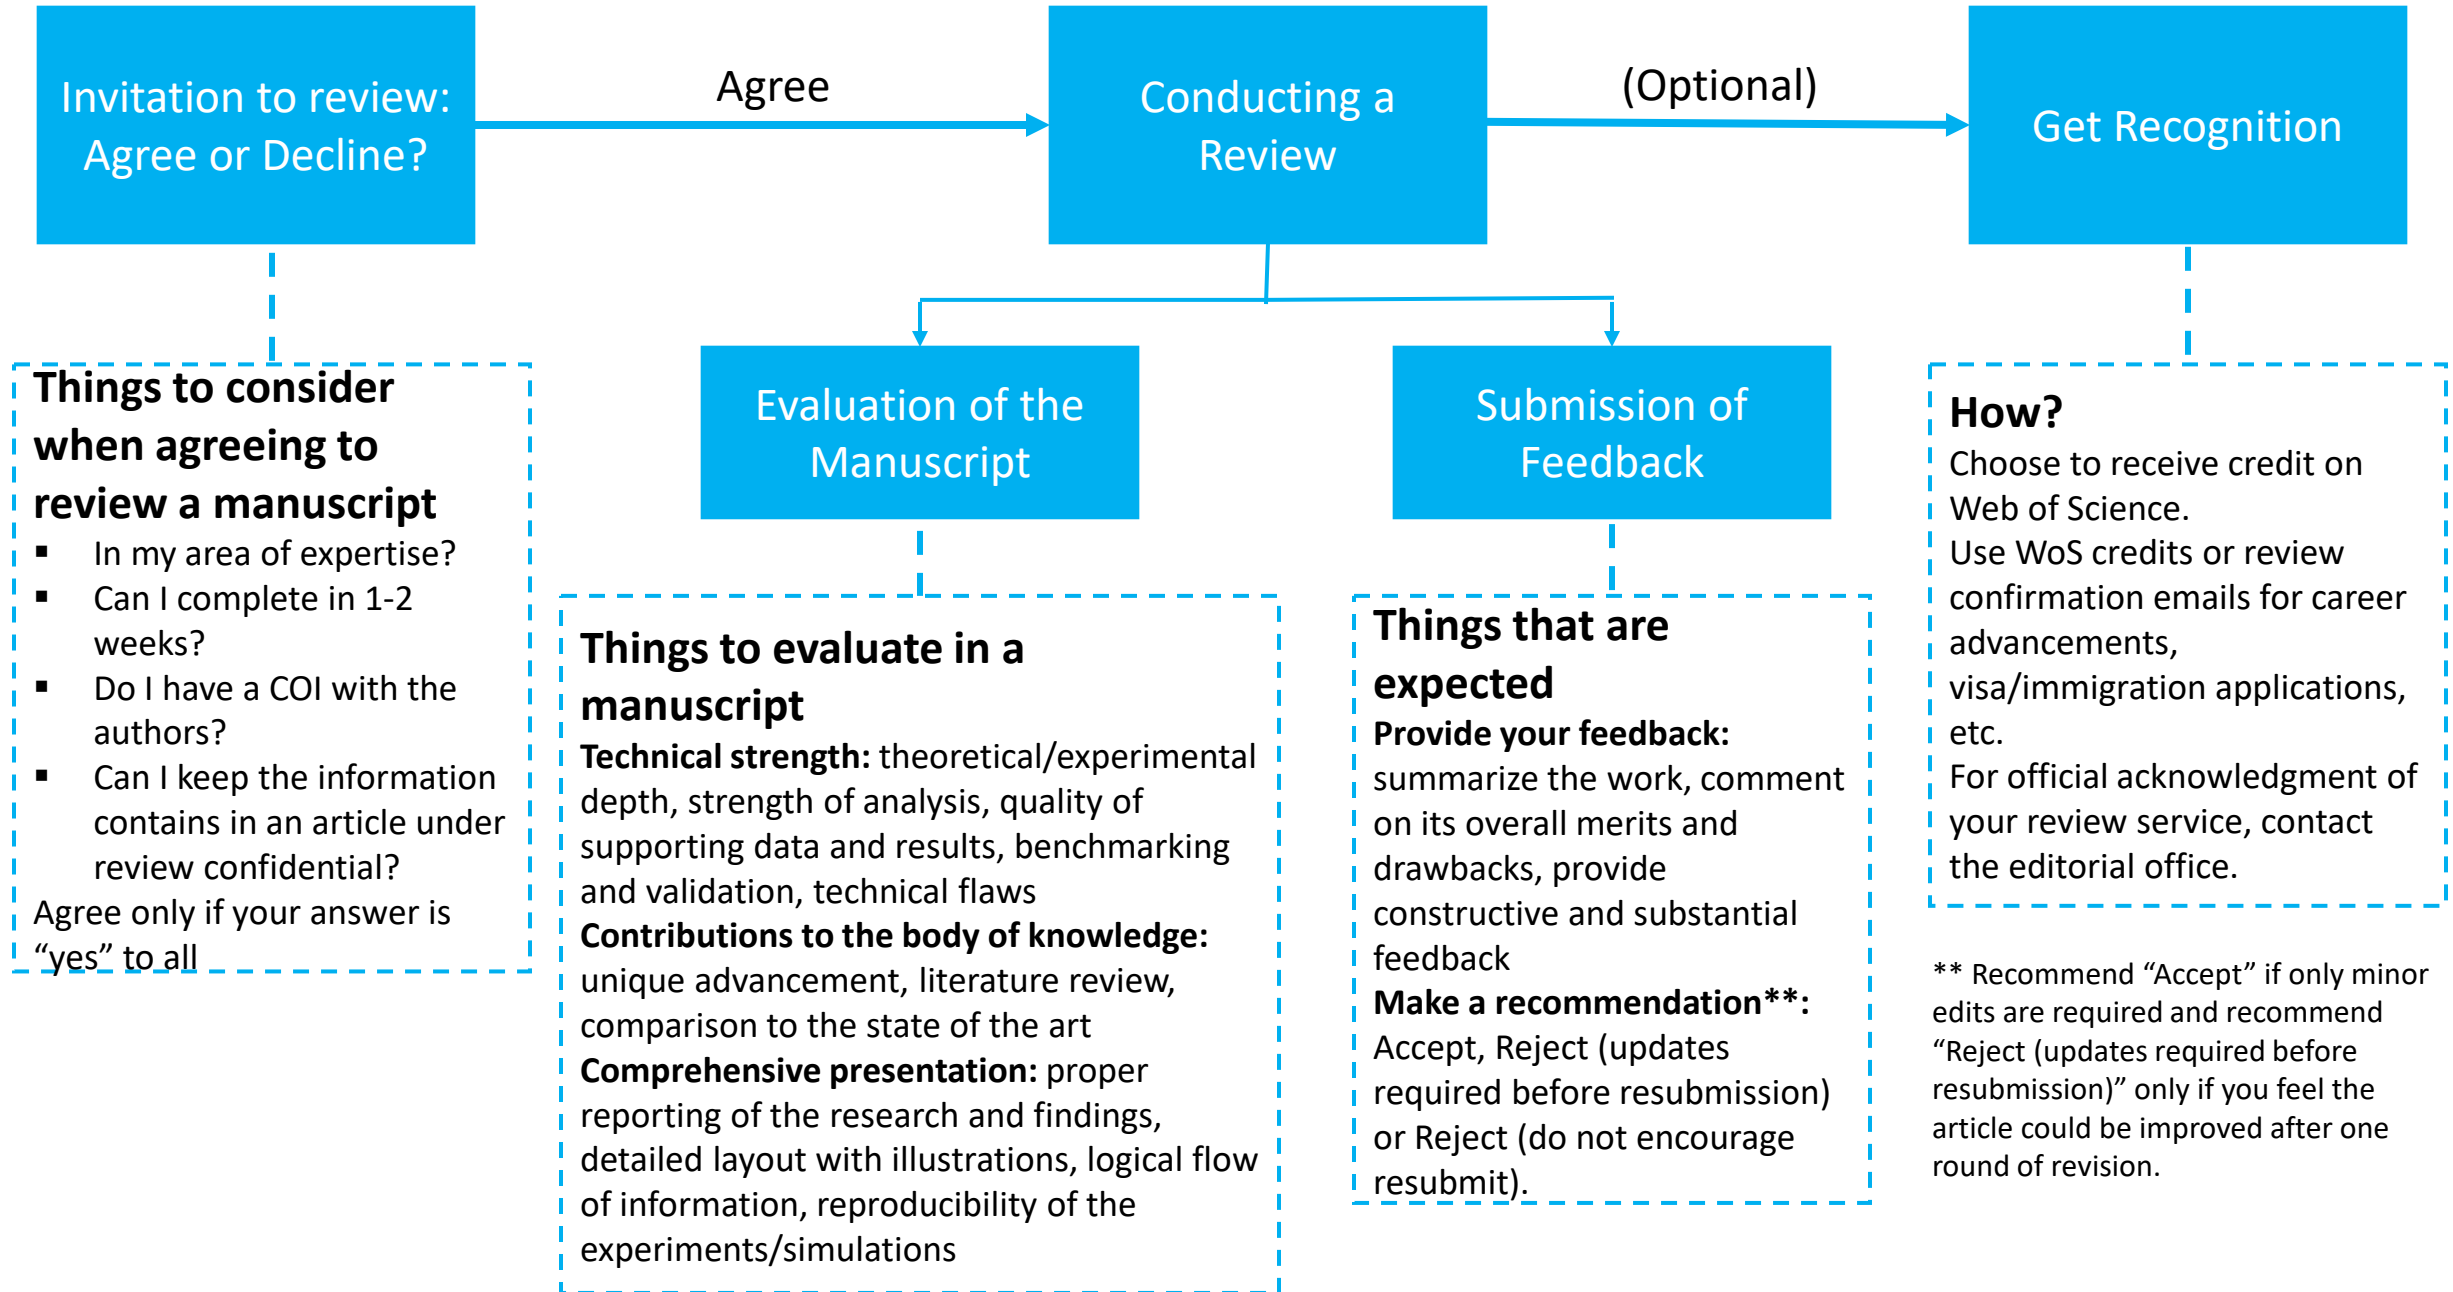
Invitation to review: Agree or Decline?

Agree

Conducting a Review

(Optional)

Get Recognition

Things to consider when agreeing to review a manuscript
▪ In my area of expertise?
▪ Can I complete in 1-2 weeks?
▪ Do I have a COI with the authors?
▪ Can I keep the information contains in an article under review confidential?
Agree only if your answer is “yes” to all

Evaluation of the Manuscript

Submission of Feedback

How?
Choose to receive credit on Web of Science.
Use WoS credits or review confirmation emails for career advancements, visa/immigration applications, etc.
For official acknowledgment of your review service, contact the editorial office.

Things to evaluate in a manuscript
**Technical strength:** theoretical/experimental depth, strength of analysis, quality of supporting data and results, benchmarking and validation, technical flaws
**Contributions to the body of knowledge:** unique advancement, literature review, comparison to the state of the art
**Comprehensive presentation:** proper reporting of the research and findings, detailed layout with illustrations, logical flow of information, reproducibility of the experiments/simulations

Things that are expected
**Provide your feedback:** summarize the work, comment on its overall merits and drawbacks, provide constructive and substantial feedback
**Make a recommendation\*\*:** Accept, Reject (updates required before resubmission) or Reject (do not encourage resubmit).

** Recommend “Accept” if only minor edits are required and recommend “Reject (updates required before resubmission)” only if you feel the article could be improved after one round of revision.